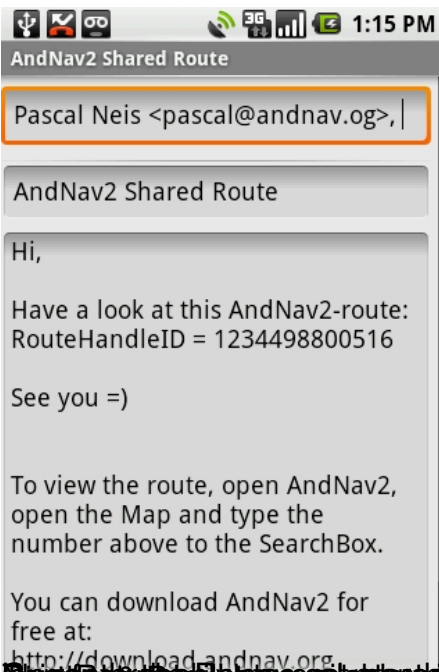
1:15 PM
AndNav2 Shared Route

Pascal Neis <pascal@andnav.og>,

AndNav2 Shared Route

Hi,

Have a look at this AndNav2-route: RouteHandleID = 1234498800516

See you =)

To view the route, open AndNav2, open the Map and type the number above to the SearchBox.

You can download AndNav2 for free at:
http://download.andnav.org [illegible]